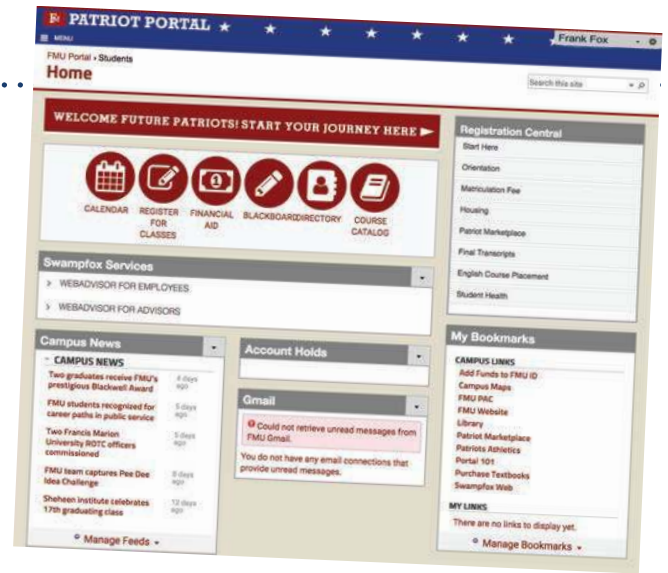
PATRIOT PORTAL
MENU
Frank Fox
FMU Portal › Students
Home
Search this site

WELCOME FUTURE PATRIOTS! START YOUR JOURNEY HERE

CALENDAR
REGISTER FOR CLASSES
FINANCIAL AID
BLACKBOARD
DIRECTORY
COURSE CATALOG

Registration Central
Start Here
Orientation
Matriculation Fee
Housing
Patriot Marketplace
Final Transcripts
English Course Placement
Student Health

Swampfox Services
WEBADVISOR FOR EMPLOYEES
WEBADVISOR FOR ADVISORS

Campus News
CAMPUS NEWS
Two graduates receive FMU's prestigious Blackwell Award 4 days ago
FMU students recognized for career paths in public service 5 days ago
Two Francis Marion University ROTC officers commissioned 5 days ago
FMU team captures Pee Dee Idea Challenge 8 days ago
Sheheen institute celebrates 17th graduating class 12 days ago
Manage Feeds

Account Holds

Gmail
Could not retrieve unread messages from FMU Gmail.
You do not have any email connections that provide unread messages.

My Bookmarks
CAMPUS LINKS
Add Funds to FMU ID
Campus Maps
FMU PAC
FMU Website
Library
Patriot Marketplace
Patriots Athletics
Portal 101
Purchase Textbooks
Swampfox Web
MY LINKS
There are no links to display yet.
Manage Bookmarks